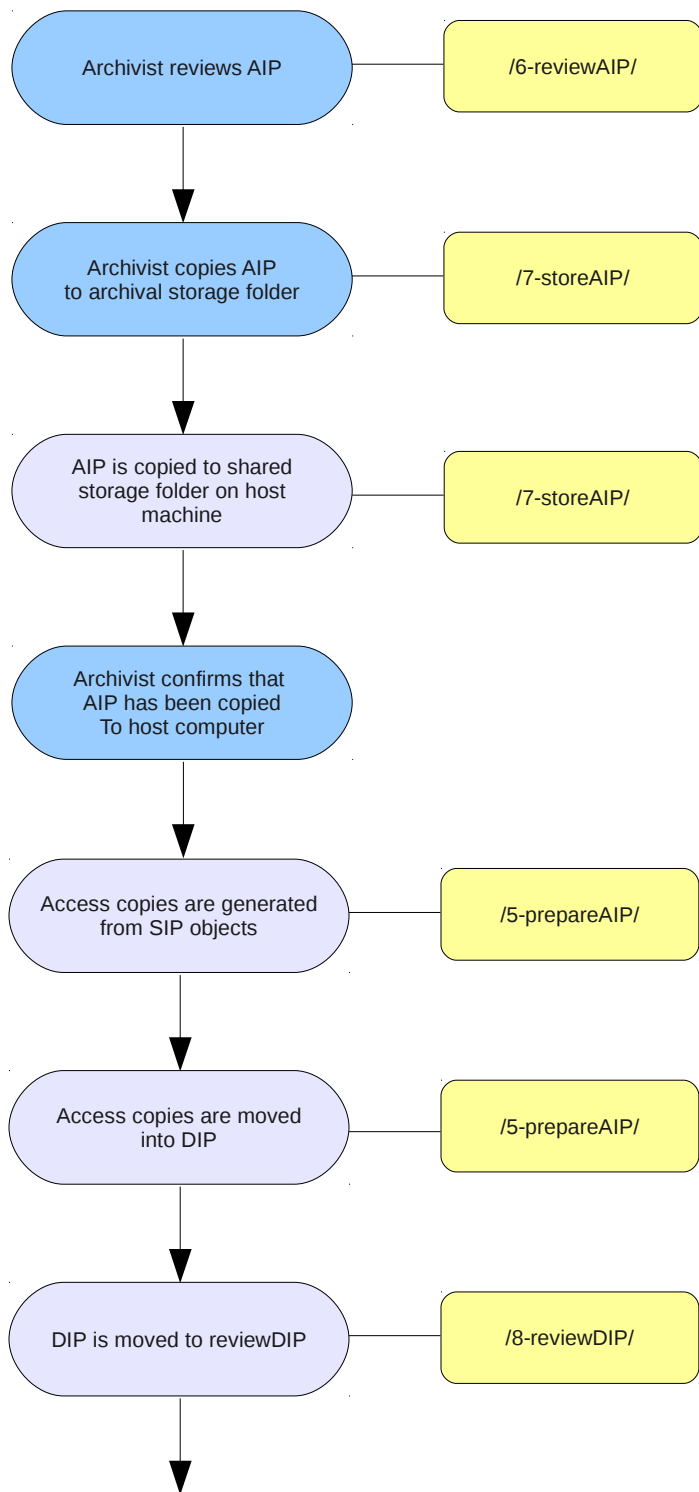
Archivist reviews AIP

/6-reviewAIP/

Archivist copies AIP to archival storage folder

/7-storeAIP/

AIP is copied to shared storage folder on host machine

/7-storeAIP/

Archivist confirms that AIP has been copied To host computer

Access copies are generated from SIP objects

/5-prepareAIP/

Access copies are moved into DIP

/5-prepareAIP/

DIP is moved to reviewDIP

/8-reviewDIP/